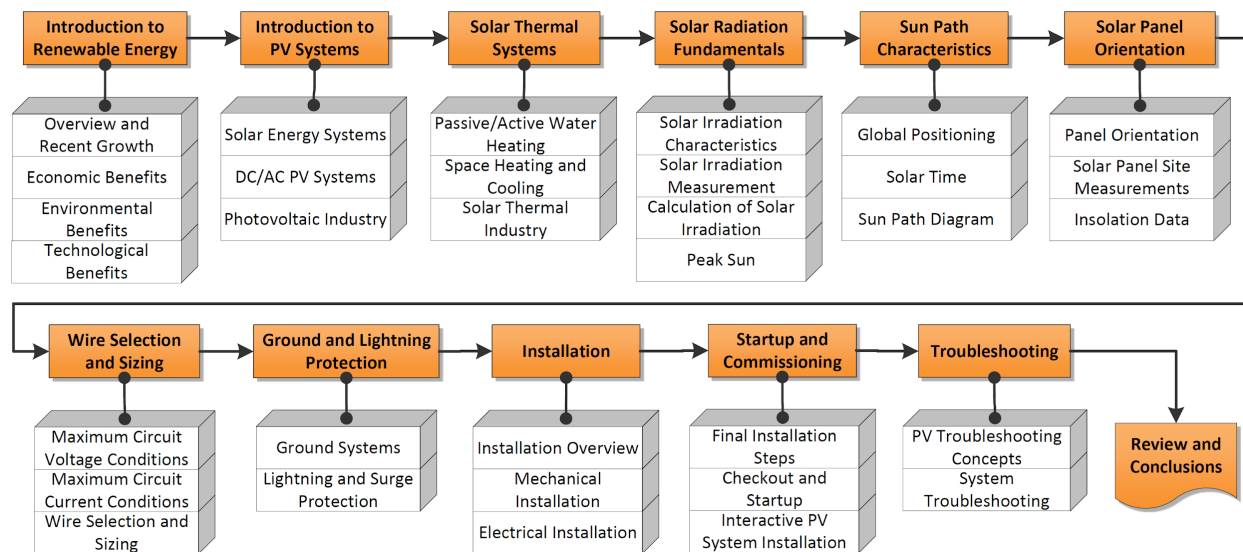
Introduction to Renewable Energy

Overview and Recent Growth

Economic Benefits

Environmental Benefits

Technological Benefits

Introduction to PV Systems

Solar Energy Systems

DC/AC PV Systems

Photovoltaic Industry

Solar Thermal Systems

Passive/Active Water Heating

Space Heating and Cooling

Solar Thermal Industry

Solar Radiation Fundamentals

Solar Irradiation Characteristics

Solar Irradiation Measurement

Calculation of Solar Irradiation

Peak Sun

Sun Path Characteristics

Global Positioning

Solar Time

Sun Path Diagram

Solar Panel Orientation

Panel Orientation

Solar Panel Site Measurements

Insolation Data

Wire Selection and Sizing

Maximum Circuit Voltage Conditions

Maximum Circuit Current Conditions

Wire Selection and Sizing

Ground and Lightning Protection

Ground Systems

Lightning and Surge Protection

Installation

Installation Overview

Mechanical Installation

Electrical Installation

Startup and Commissioning

Final Installation Steps

Checkout and Startup

Interactive PV System Installation

Troubleshooting

PV Troubleshooting Concepts

System Troubleshooting

Review and Conclusions